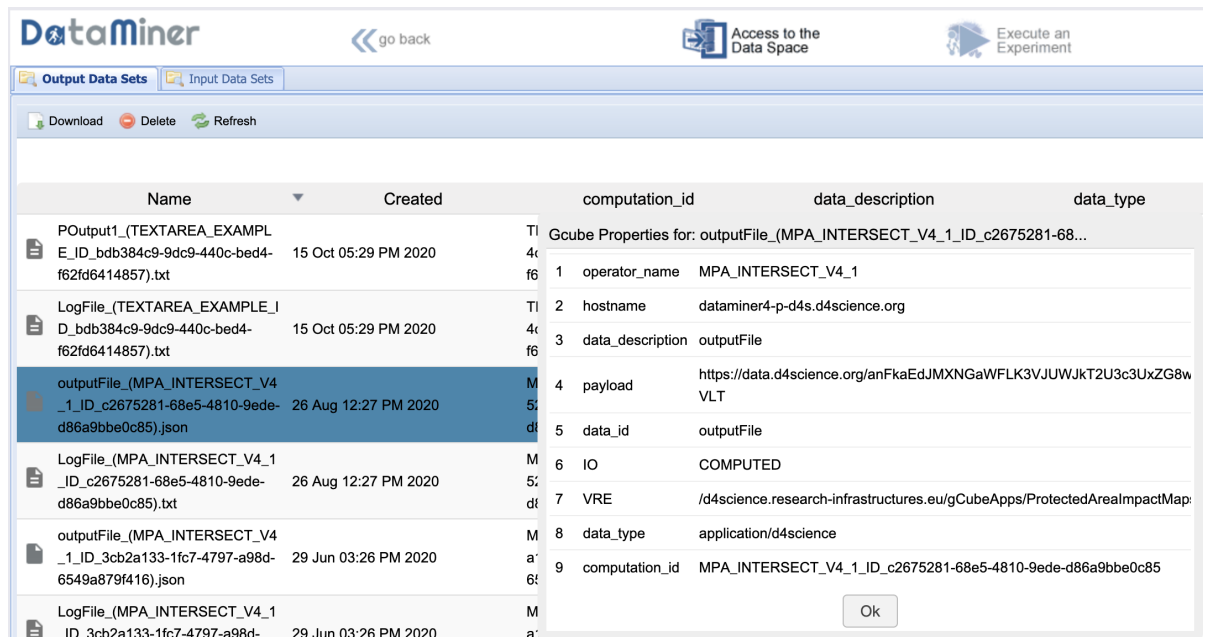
DataMiner

go back

Access to the Data Space

Execute an Experiment

Output Data Sets | Input Data Sets

Download Delete Refresh

| Name | Created | computation_id | data_description | data_type |
|---|---|---|---|---|
| POutput1_(TEXTAREA_EXAMPLE_ID_bdb384c9-9dc9-440c-bed4-f62fd6414857).txt | 15 Oct 05:29 PM 2020 | Tl 4c f6 | | |
| LogFile_(TEXTAREA_EXAMPLE_ID_bdb384c9-9dc9-440c-bed4-f62fd6414857).txt | 15 Oct 05:29 PM 2020 | Tl 4c f6 | | |
| outputFile_(MPA_INTERSECT_V4_1_ID_c2675281-68e5-4810-9ede-d86a9bbe0c85).json | 26 Aug 12:27 PM 2020 | M 52 d8 | | |
| LogFile_(MPA_INTERSECT_V4_1_ID_c2675281-68e5-4810-9ede-d86a9bbe0c85).txt | 26 Aug 12:27 PM 2020 | M 52 d8 | | |
| outputFile_(MPA_INTERSECT_V4_1_ID_3cb2a133-1fc7-4797-a98d-6549a879f416).json | 29 Jun 03:26 PM 2020 | M a1 65 | | |
| LogFile_(MPA_INTERSECT_V4_1_ID_3cb2a133-1fc7-4797-a98d- | 29 Jun 03:26 PM 2020 | M a1 | | |

Gcube Properties for: outputFile_(MPA_INTERSECT_V4_1_ID_c2675281-68...

| | | |
|---|---|---|
| 1 | operator_name | MPA_INTERSECT_V4_1 |
| 2 | hostname | dataminer4-p-d4s.d4science.org |
| 3 | data_description | outputFile |
| 4 | payload | https://data.d4science.org/anFkaEdJMXNGaWFLK3VJUWJkT2U3c3UxZG8w VLT |
| 5 | data_id | outputFile |
| 6 | IO | COMPUTED |
| 7 | VRE | /d4science.research-infrastructures.eu/gCubeApps/ProtectedAreaImpactMaps |
| 8 | data_type | application/d4science |
| 9 | computation_id | MPA_INTERSECT_V4_1_ID_c2675281-68e5-4810-9ede-d86a9bbe0c85 |

Ok